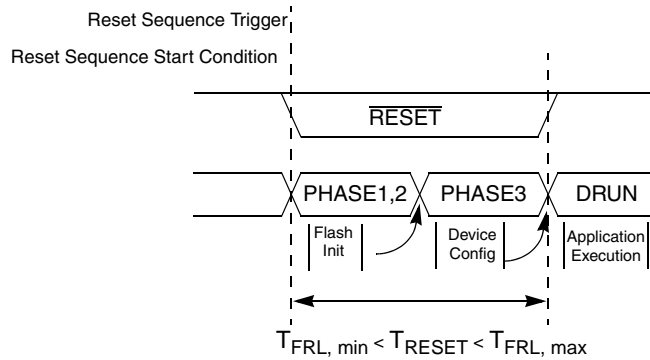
Reset Sequence Trigger

Reset Sequence Start Condition

$\overline{\text{RESET}}$

PHASE1,2

PHASE3

DRUN

Flash Init

Device Config

Application Execution

$T_{FRL,\ min} < T_{RESET} < T_{FRL,\ max}$